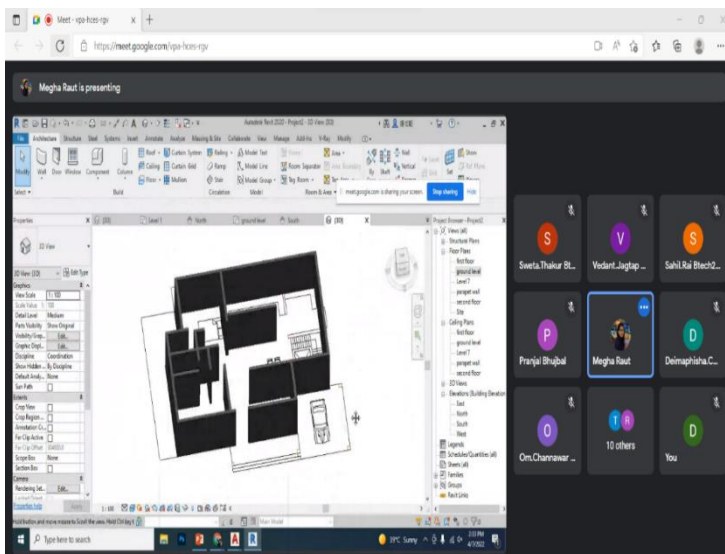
Meet - vpa-hces-rgv

https://meet.google.com/vpa-hces-rgv

Megha Raut is presenting

Autodesk Revit 2020 - Project2 - 3D View: {3D}

File Architecture Structure Steel Systems Insert Annotate Analyze Massing & Site Collaborate View Manage Add-Ins V-Ray Modify

Modify Wall Door Window Component Column Roof Ceiling Floor Curtain System Curtain Grid Mullion Railing Ramp Stair Model Text Model Line Model Group Room Room Separator Tag Room Area Shaft Wall Vertical Dormer Level Grid Set Show Ref Plane

Select Build Circulation Model Room & Area

meet.google.com is sharing your screen. Stop sharing Hide

Properties

3D View

3D View: {3D} Edit Type

Graphics
View Scale 1 : 100
Scale Value 1: 100
Detail Level Medium
Parts Visibility Show Original
Visibility/Grap... Edit...
Graphic Displ... Edit...
Discipline Coordination
Show Hidden... By Discipline
Default Analy... None
Sun Path
Extents
Crop View
Crop Region...
Annotation Cr...
Far Clip Active
Far Clip Offset 304800.0
Scope Box None
Section Box
Camera
Rendering Set... Edit...
Locked Orient...

Properties help Apply

{3D} Level 1 North ground level South {3D}

Project Browser - Project2
Views (all)
Structural Plans
Floor Plans
first floor
ground level
Level 1
parapet wall
second floor
Site
Ceiling Plans
first floor
ground level
Level 1
parapet wall
second floor
3D Views
Elevations (Building Elevation)
East
North
South
West
Legends
Schedules/Quantities (all)
Sheets (all)
Families
Groups
Revit Links

1 : 100

Main Model

Sweta.Thakur Bt...
Vedant.Jagtap ...
Sahil.Rai Btech2...
Pranjal Bhujbal
Megha Raut
Deimaphisha.C...
Om.Channawar ...
10 others
You

Type here to search

31°C Sunny

4/7/2022